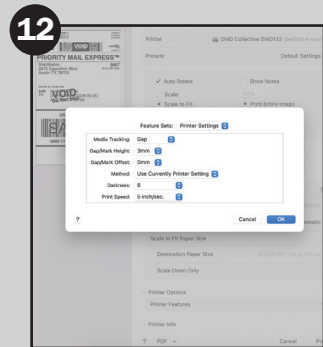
12

PRIORITY MAIL EXPRESS™

VOID

VOID

SA

Printer DMD Collective DVD132

Presets Default Settings

Auto Rotate Show Notes

Scale:

Scale to Fit: Print Entire Image

Feature Sets: Printer Settings

Media Tracking: Gap

Gap/Mark Height: 3mm

Gap/Mark Offset: 0mm

Method: Use Currently Printer Setting

Darkness: 8

Print Speed: 5 inch/sec.

?

Cancel OK

Scale to Fit Paper Size

Destination Paper Size

Scale Down Only

Printer Options

Printer Features

Printer Info

? PDF Cancel